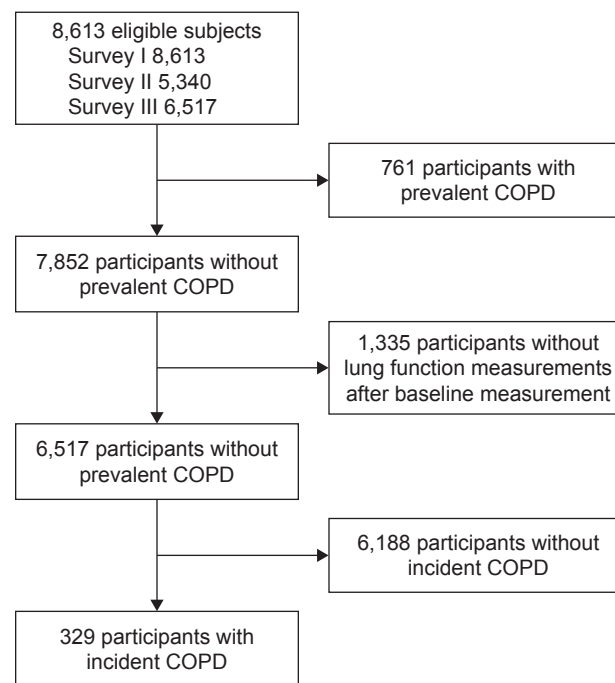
8,613 eligible subjects
Survey I 8,613
Survey II 5,340
Survey III 6,517

761 participants with prevalent COPD

7,852 participants without prevalent COPD

1,335 participants without lung function measurements after baseline measurement

6,517 participants without prevalent COPD

6,188 participants without incident COPD

329 participants with incident COPD